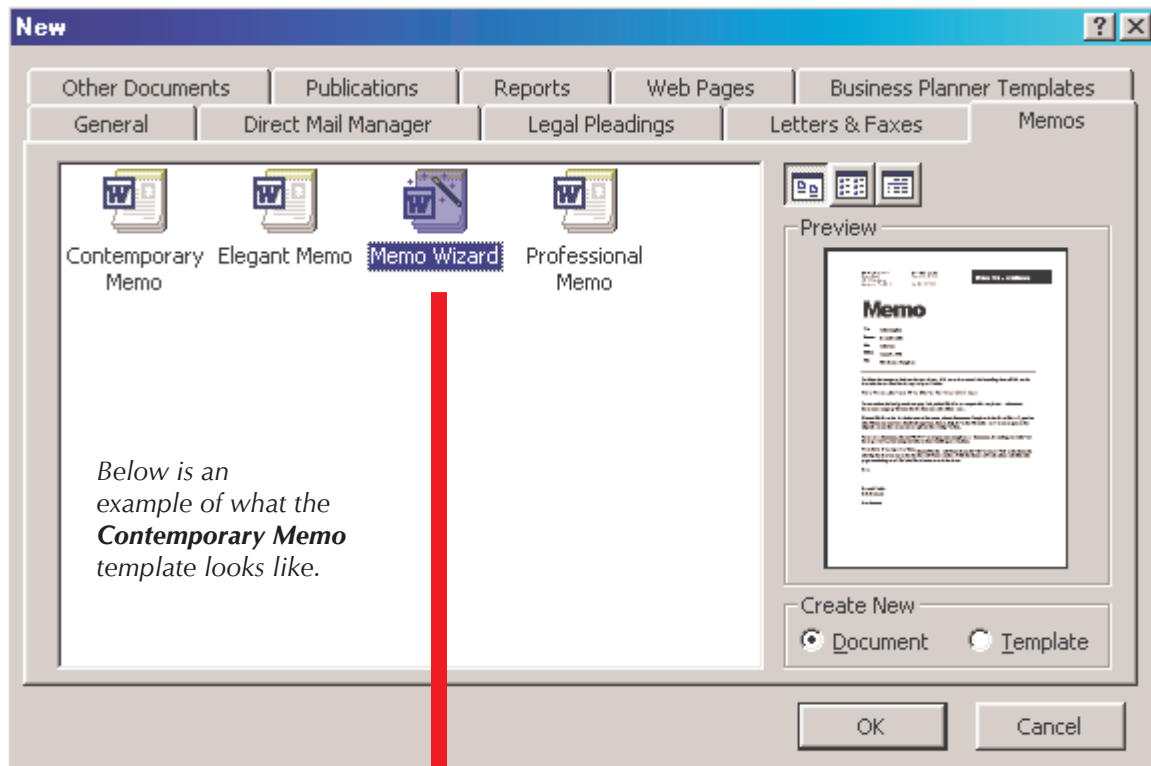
New

?

Other Documents | Publications | Reports | Web Pages | Business Planner Templates

General | Direct Mail Manager | Legal Pleadings | Letters & Faxes | Memos

Contemporary Memo

Elegant Memo

Memo Wizard

Professional Memo

Below is an example of what the ***Contemporary Memo*** template looks like.

Preview

Memo

Create New

Document

Template

OK

Cancel